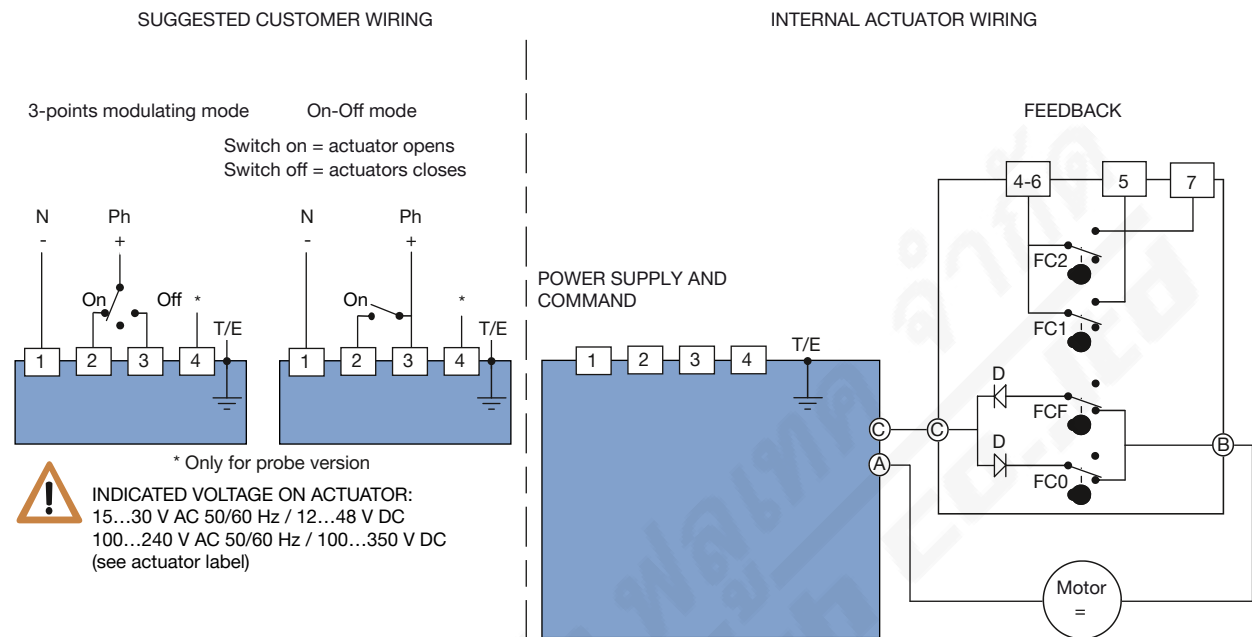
SUGGESTED CUSTOMER WIRING

INTERNAL ACTUATOR WIRING

3-points modulating mode

On-Off mode

Switch on = actuator opens
Switch off = actuators closes

FEEDBACK

N
-

Ph
+

On

Off

*

T/E

1 2 3 4

N
-

Ph
+

On

*

T/E

1 2 3 4

POWER SUPPLY AND COMMAND

1 2 3 4

T/E

4-6 5 7

FC2

FC1

D

FCF

D

FC0

C C B A

Motor
=

* Only for probe version

INDICATED VOLTAGE ON ACTUATOR:
15…30 V AC 50/60 Hz / 12…48 V DC
100…240 V AC 50/60 Hz / 100…350 V DC
(see actuator label)